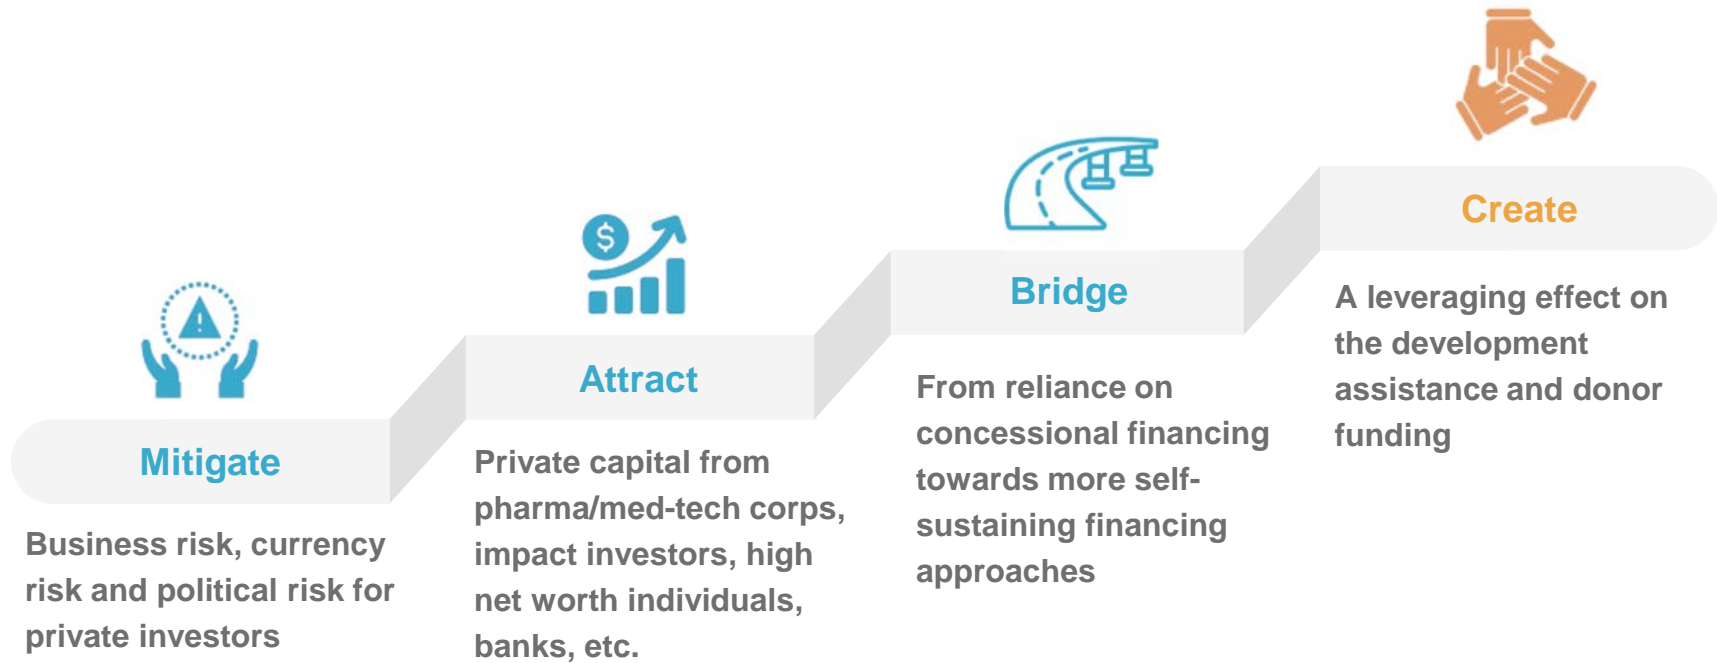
Mitigate

Business risk, currency risk and political risk for private investors

$

Attract

Private capital from pharma/med-tech corps, impact investors, high net worth individuals, banks, etc.

Bridge

From reliance on concessional financing towards more self-sustaining financing approaches

Create

A leveraging effect on the development assistance and donor funding